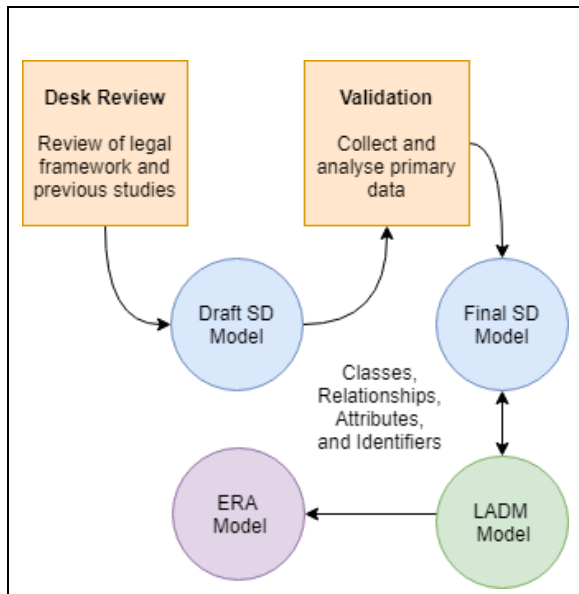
Desk Review

Review of legal framework and previous studies

Validation

Collect and analyse primary data

Draft SD Model

Final SD Model

Classes, Relationships, Attributes, and Identifiers

ERA Model

LADM Model